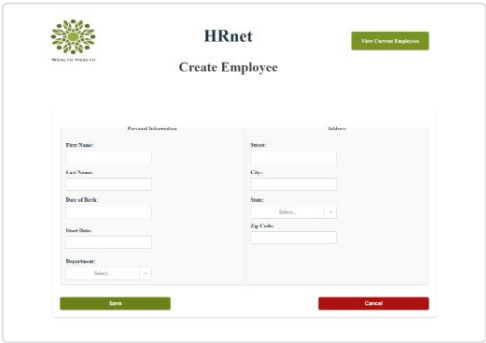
Wealth Health

HRnet

View Current Employee

Create Employee

Personal Information

First Name:

Last Name:

Date of Birth:

Start Date:

Department:

Select...

Address

Street:

City:

State:

Select...

Zip Code:

Save

Cancel